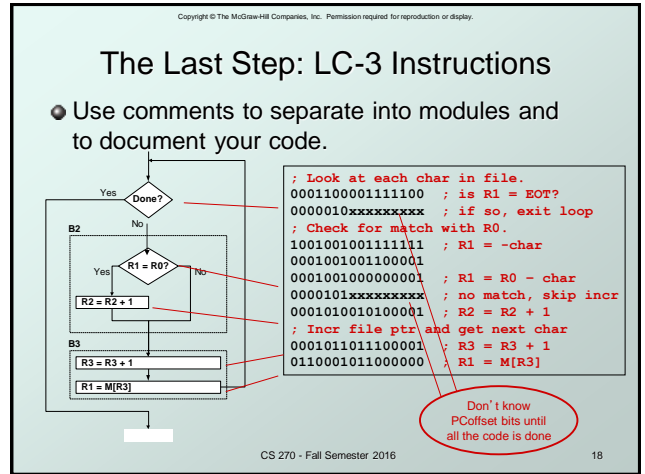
Copyright © The McGraw-Hill Companies, Inc. Permission required for reproduction or display.

The Last Step: LC-3 Instructions

Use comments to separate into modules and to document your code.

Done?
Yes
No
B2
R1 = R0?
Yes
No
R2 = R2 + 1
B3
R3 = R3 + 1
R1 = M[R3]

; Look at each char in file.
0001100001111100 ; is R1 = EOT?
0000010xxxxxxxxx ; if so, exit loop
; Check for match with R0.
1001001001111111 ; R1 = -char
0001001001100001
0001001000000001 ; R1 = R0 – char
0000101xxxxxxxxx ; no match, skip incr
0001010010100001 ; R2 = R2 + 1
; Incr file ptr and get next char
0001011011100001 ; R3 = R3 + 1
0110001011000000 ; R1 = M[R3]

Don't know PCoffset bits until all the code is done

CS 270 - Fall Semester 2016

18